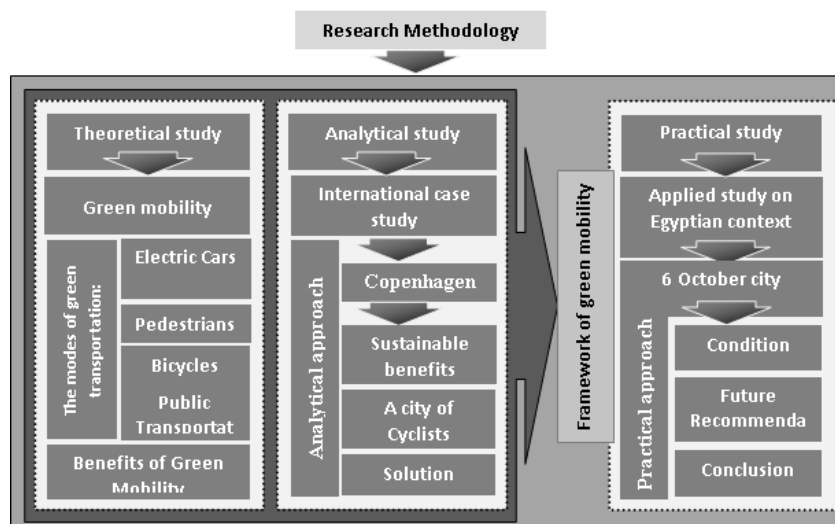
Research Methodology

Theoretical study

Green mobility

The modes of green transportation:

Electric Cars

Pedestrians

Bicycles

Public Transportat

Benefits of Green Mobility

Analytical study

International case study

Analytical approach

Copenhagen

Sustainable benefits

A city of Cyclists

Solution

Framework of green mobility

Practical study

Applied study on Egyptian context

6 October city

Practical approach

Condition

Future Recommenda

Conclusion